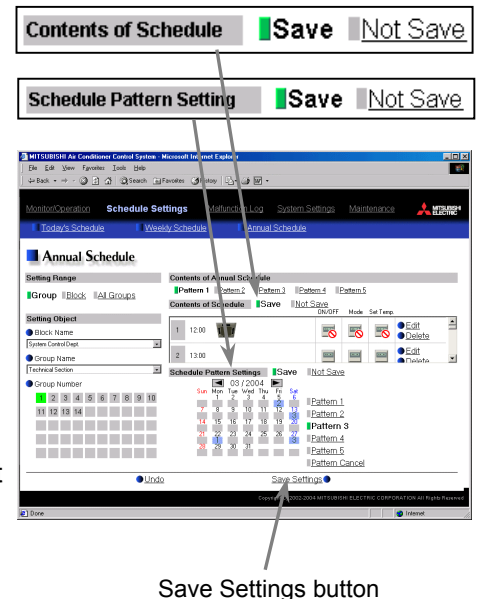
Contents of Schedule Save Not Save

Schedule Pattern Setting Save Not Save

MITSUBISHI Air Conditioner Control System - Microsoft Internet Explorer

File Edit View Favorites Tools Help

Back Search Favorites History

Monitor/Operation Schedule Settings Malfunction Log System Settings Maintenance MITSUBISHI ELECTRIC

Today's Schedule Weekly Schedule Annual Schedule

Annual Schedule

Setting Range

Group Block All Groups

Setting Object

Block Name

System Control Dept

Group Name

Technical Section

Group Number

| 1 | 2 | 3 | 4 | 5 | 6 | 7 | 8 | 9 | 10 |
|---|---|---|---|---|---|---|---|---|---|
| 11 | 12 | 13 | 14 | | | | | | |

Contents of Annual Schedule

Pattern 1 Pattern 2 Pattern 3 Pattern 4 Pattern 5

Contents of Schedule Save Not Save

ON/OFF Mode Set Temp.

1 12:00 Edit Delete

2 13:00 Edit Delete

Schedule Pattern Settings Save Not Save

03 / 2004

| Sun | Mon | Tue | Wed | Thu | Fri | Sat |
|---|---|---|---|---|---|---|
| | 1 | 2 | 3 | 4 | 5 | 6 |
| 7 | 8 | 9 | 10 | 11 | 12 | 13 |
| 14 | 15 | 16 | 17 | 18 | 19 | 20 |
| 21 | 22 | 23 | 24 | 25 | 26 | 27 |
| 28 | 29 | 30 | 31 | | | |

Pattern 1
Pattern 2
Pattern 3
Pattern 4
Pattern 5
Pattern Cancel

Undo Save Settings

Copyright (C) 2002-2004 MITSUBISHI ELECTRIC CORPORATION All Rights Reserved

Done Internet

Save Settings button